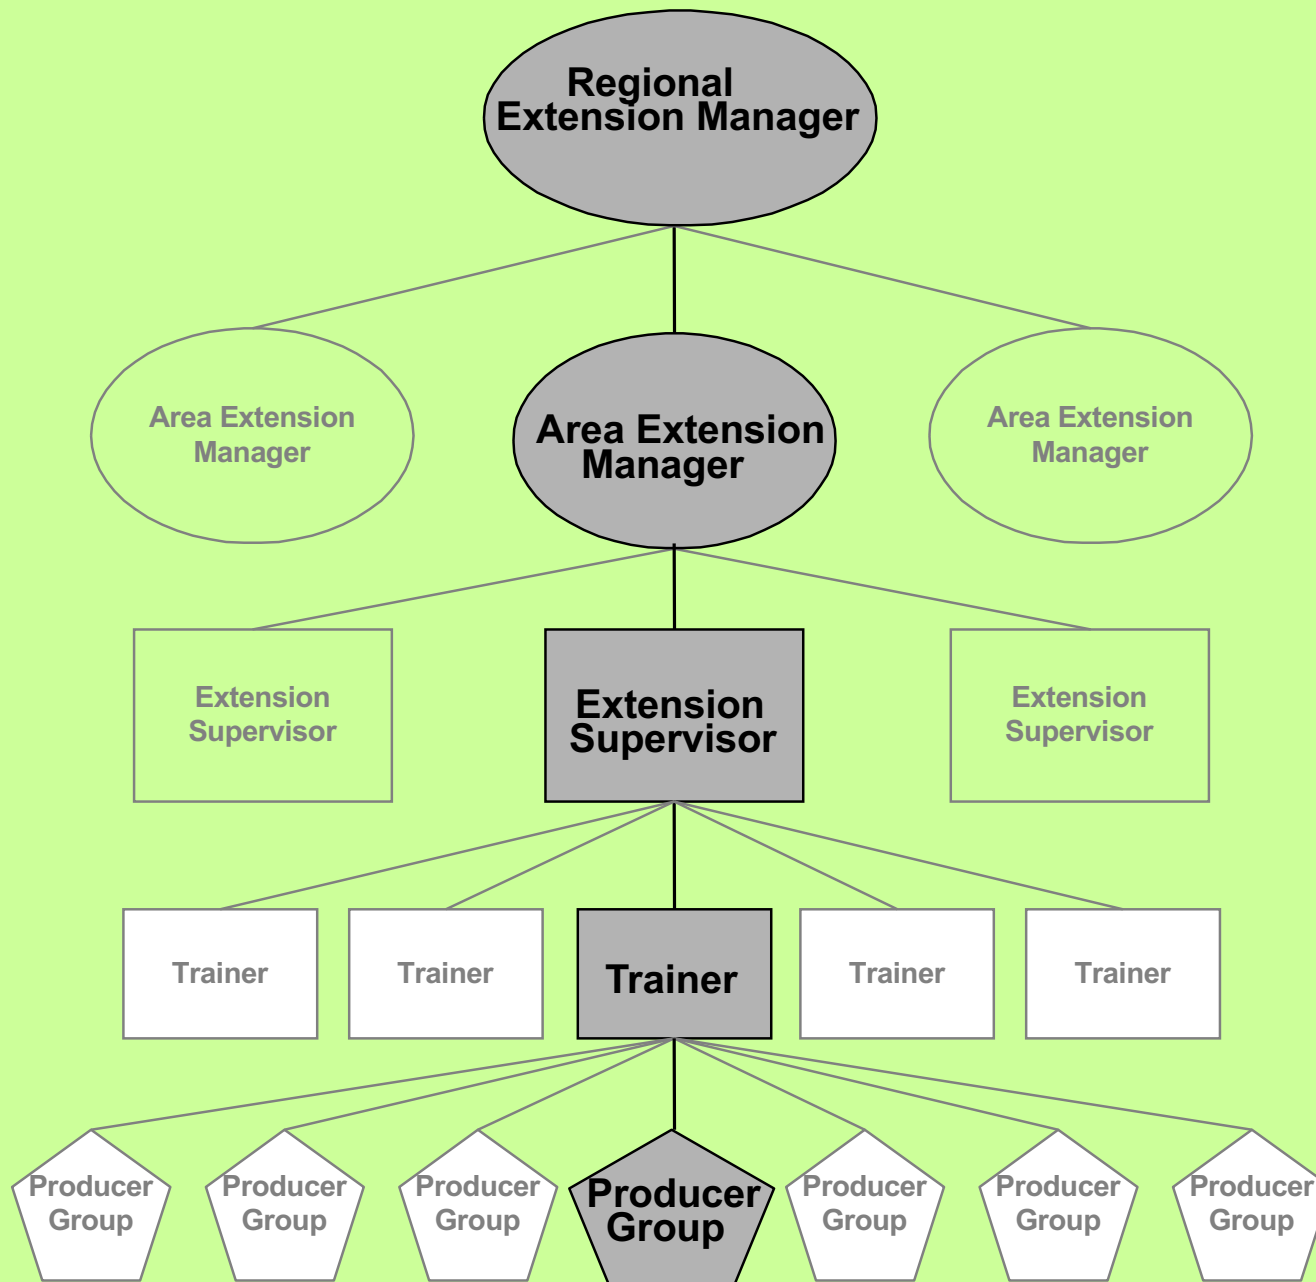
Regional Extension Manager

Area Extension Manager

Area Extension Manager

Area Extension Manager

Extension Supervisor

Extension Supervisor

Extension Supervisor

Trainer

Trainer

Trainer

Trainer

Trainer

Producer Group

Producer Group

Producer Group

Producer Group

Producer Group

Producer Group

Producer Group